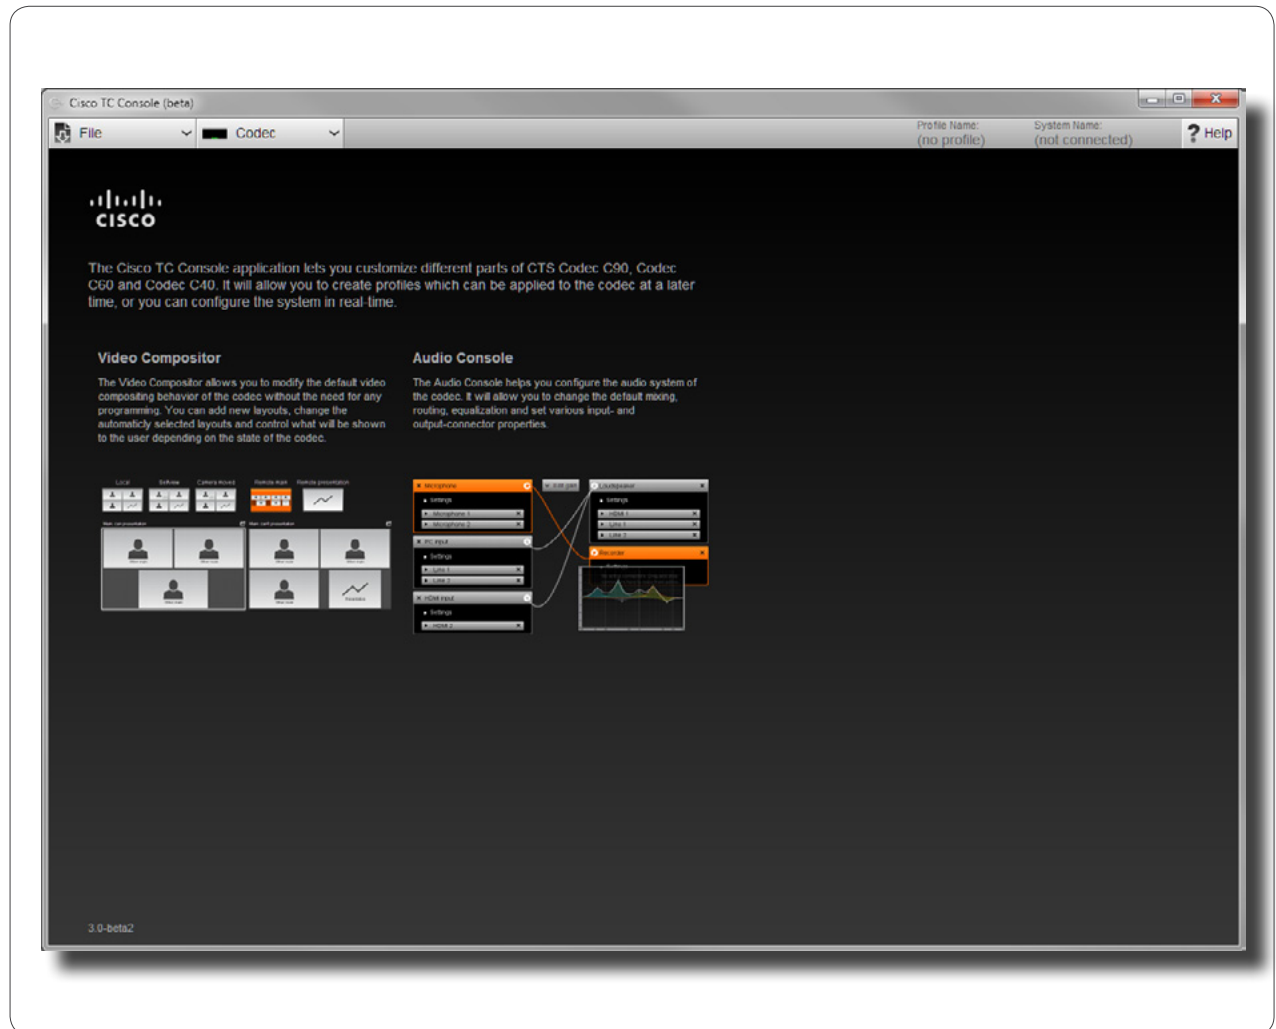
Cisco TC Console (beta)

File

Codec

Profile Name:
(no profile)

System Name:
(not connected)

? Help

cisco

The Cisco TC Console application lets you customize different parts of CTS Codec C90, Codec C60 and Codec C40. It will allow you to create profiles which can be applied to the codec at a later time, or you can configure the system in real-time.

Video Compositor

The Video Compositor allows you to modify the default video compositing behavior of the codec without the need for any programming. You can add new layouts, change the automaticly selected layouts and control what will be shown to the user depending on the state of the codec.

Audio Console

The Audio Console helps you configure the audio system of the codec. It will allow you to change the default mixing, routing, equalization and set various input- and output-connector properties.

Local Selfview Camera moved Remote main Remote presentation

Microphone
Settings
Microphone 1
Microphone 2

PC input
Settings
Line 1
Line 2

HDMI input
Settings
HDMI 2

Loudspeaker
Settings
HDMI 1
Line 1
Line 2

Recorder

3.0-beta2